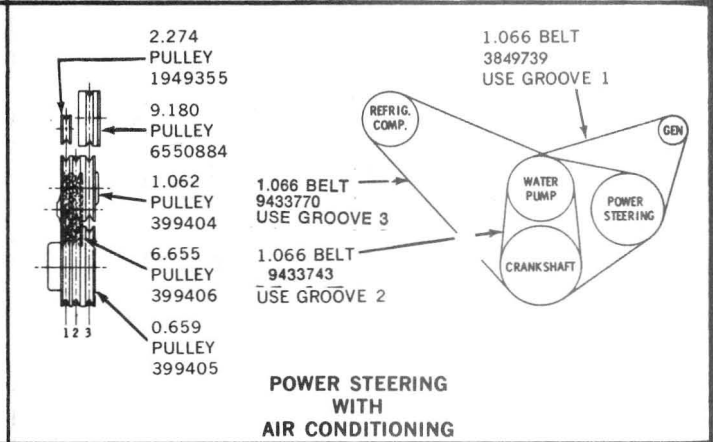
2.274
PULLEY
1949355

9.180
PULLEY
6550884

1.062
PULLEY
399404

6.655
PULLEY
399406

0.659
PULLEY
399405

1 2 3

1.066 BELT
3849739
USE GROOVE 1

REFRIG. COMP.

GEN

1.066 BELT
9433770
USE GROOVE 3

WATER PUMP

POWER STEERING

1.066 BELT
9433743
USE GROOVE 2

CRANKSHAFT

POWER STEERING
WITH
AIR CONDITIONING